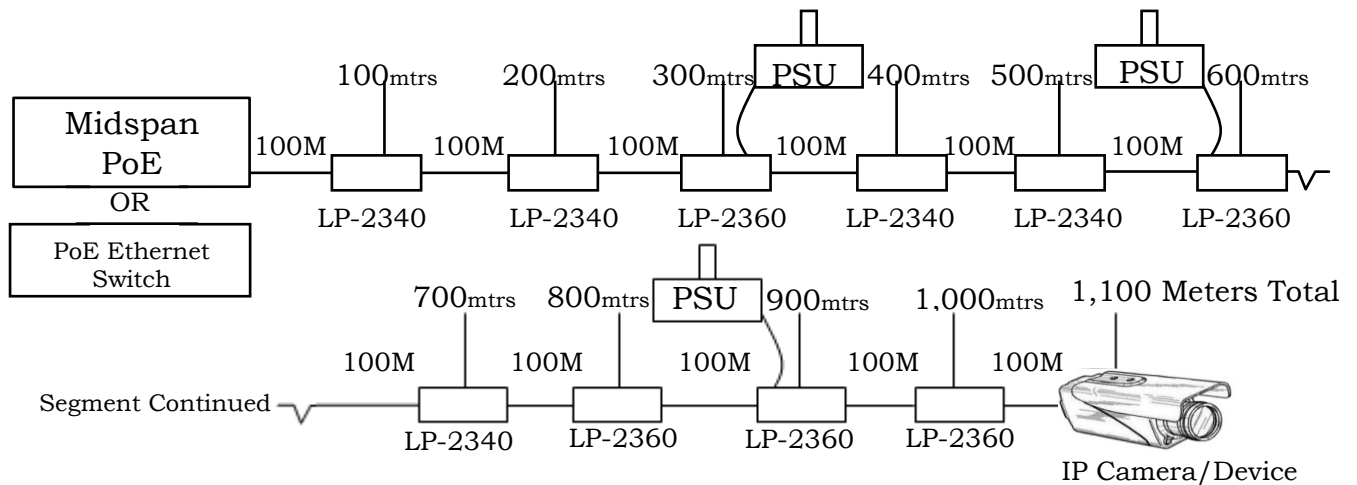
Midspan PoE

OR

PoE Ethernet Switch

100mtrs 200mtrs 300mtrs PSU 400mtrs 500mtrs PSU 600mtrs

100M 100M 100M 100M 100M 100M

LP-2340 LP-2340 LP-2360 LP-2340 LP-2340 LP-2360

700mtrs 800mtrs PSU 900mtrs 1,000mtrs 1,100 Meters Total

100M 100M 100M 100M 100M

Segment Continued

LP-2340 LP-2360 LP-2360 LP-2360

IP Camera/Device